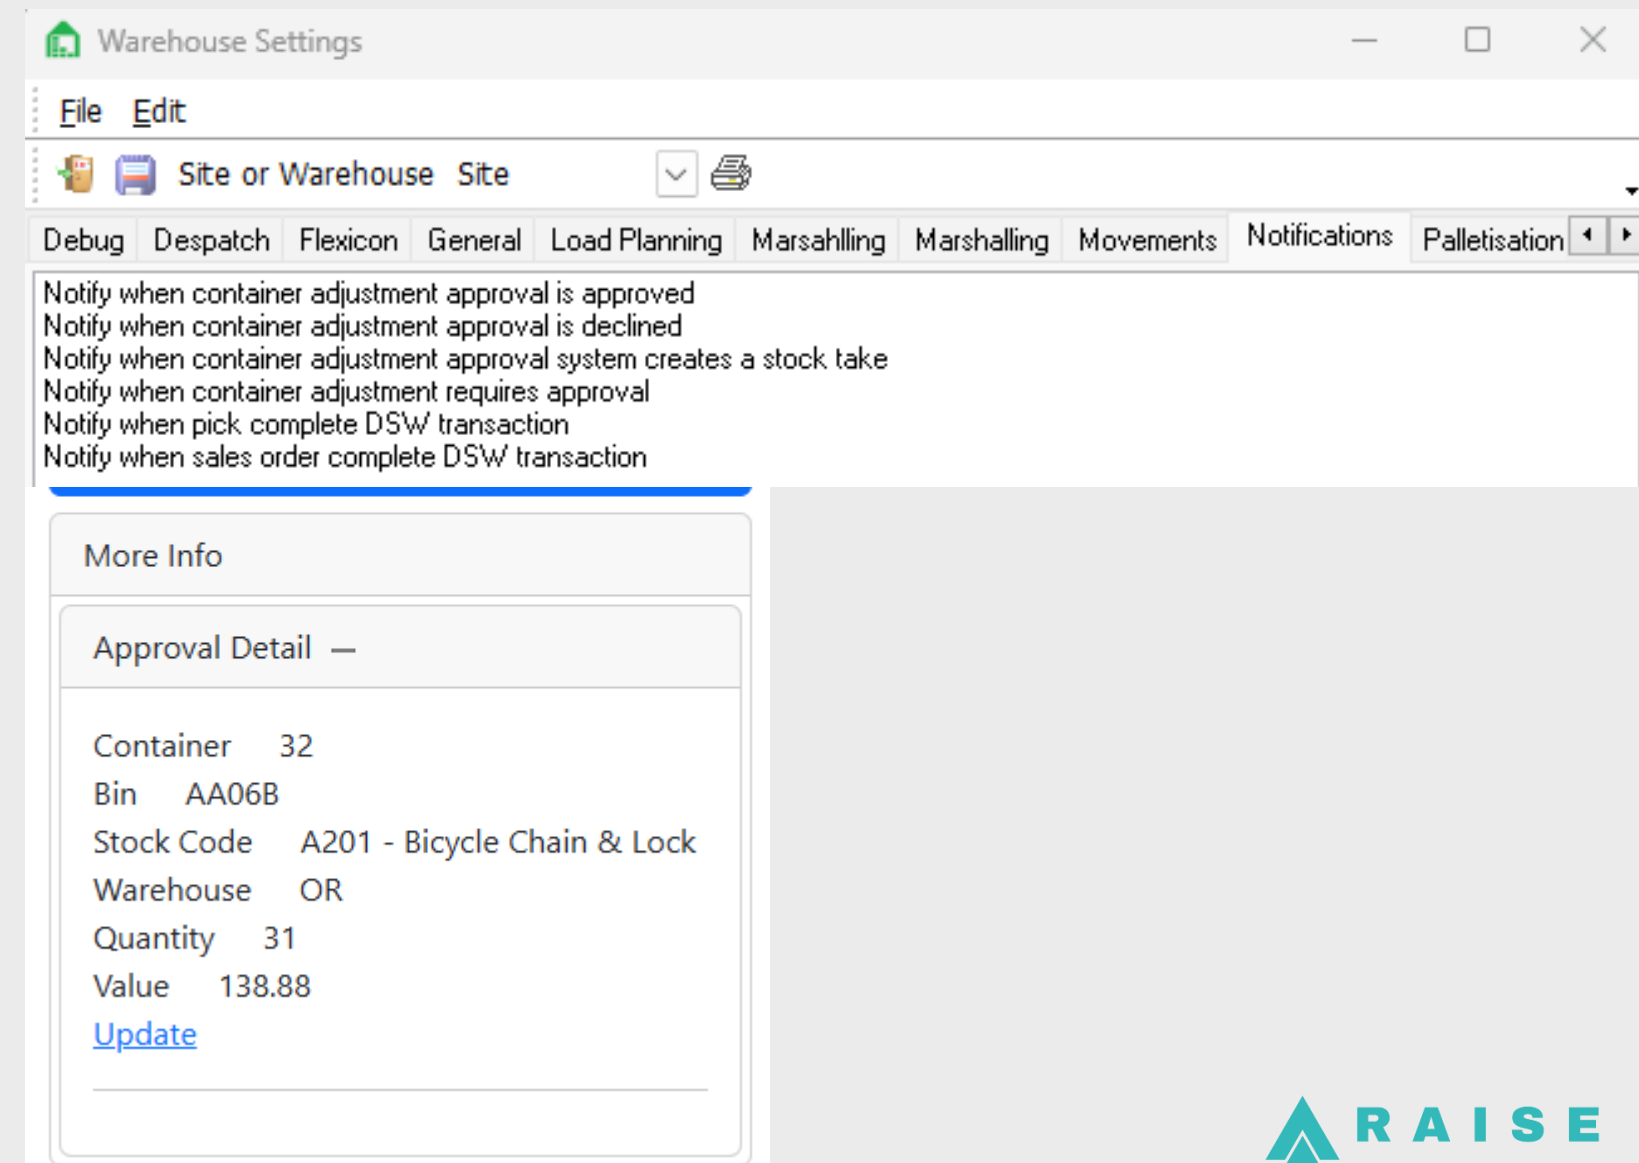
Warehouse Settings

File Edit

Site or Warehouse Site

Debug Despatch Flexicon General Load Planning Marsahlling Marshalling Movements Notifications Palletisation

Notify when container adjustment approval is approved
Notify when container adjustment approval is declined
Notify when container adjustment approval system creates a stock take
Notify when container adjustment requires approval
Notify when pick complete DSW transaction
Notify when sales order complete DSW transaction

More Info

Approval Detail —

Container 32
Bin AA06B
Stock Code A201 - Bicycle Chain & Lock
Warehouse OR
Quantity 31
Value 138.88
Update

RAISE